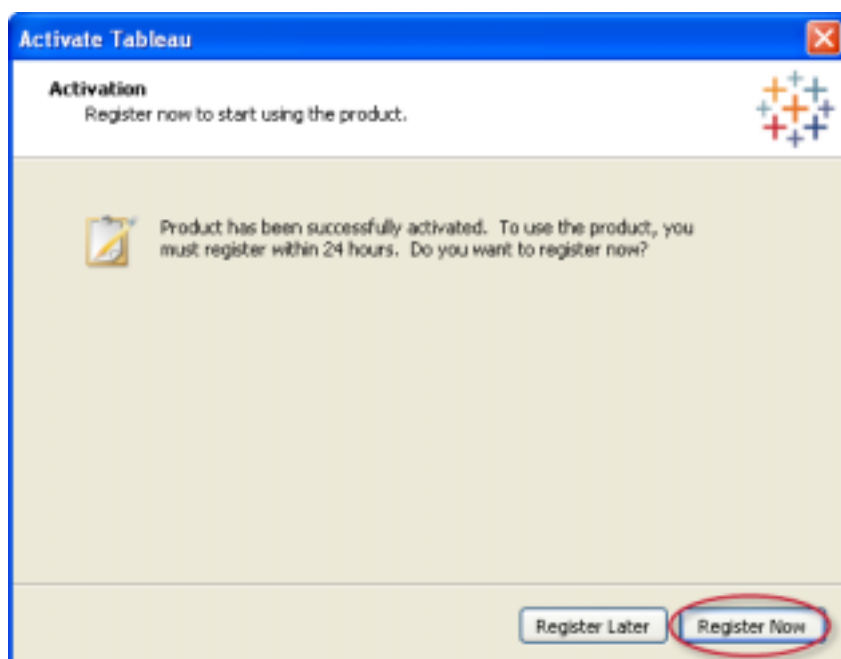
Activate Tableau

Activation
Register now to start using the product.

Product has been successfully activated. To use the product, you must register within 24 hours. Do you want to register now?

Register Later
Register Now